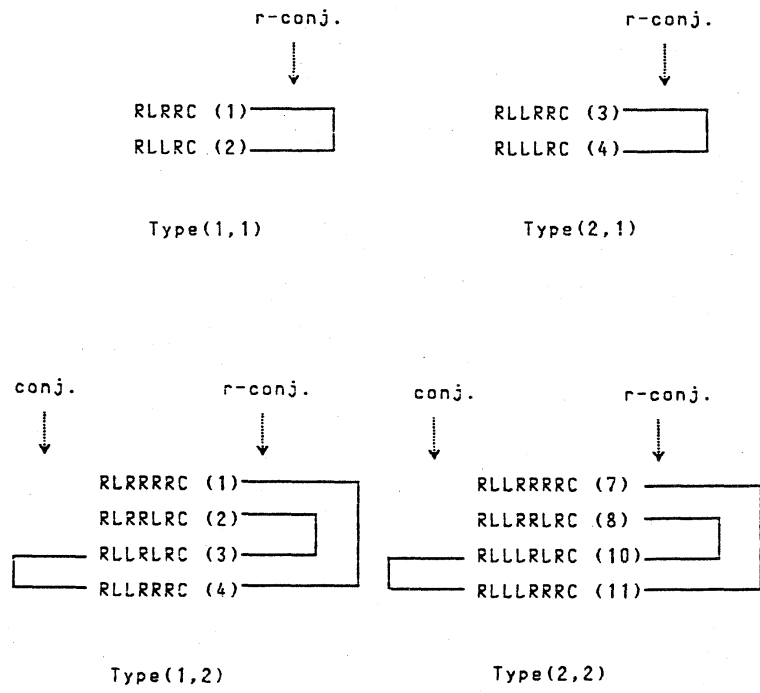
r-conj.

RLRRC (1)
RLLRC (2)

Type(1,1)

r-conj.

RLLRRC (3)
RLLLRC (4)

Type(2,1)

conj.

r-conj.

RLRRRRC (1)
RLRRLRC (2)
RLLRLRC (3)
RLLRRRC (4)

Type(1,2)

conj.

r-conj.

RLLRRRRC (7)
RLLRRLRC (8)
RLLLRLRC (10)
RLLLRRRC (11)

Type(2,2)